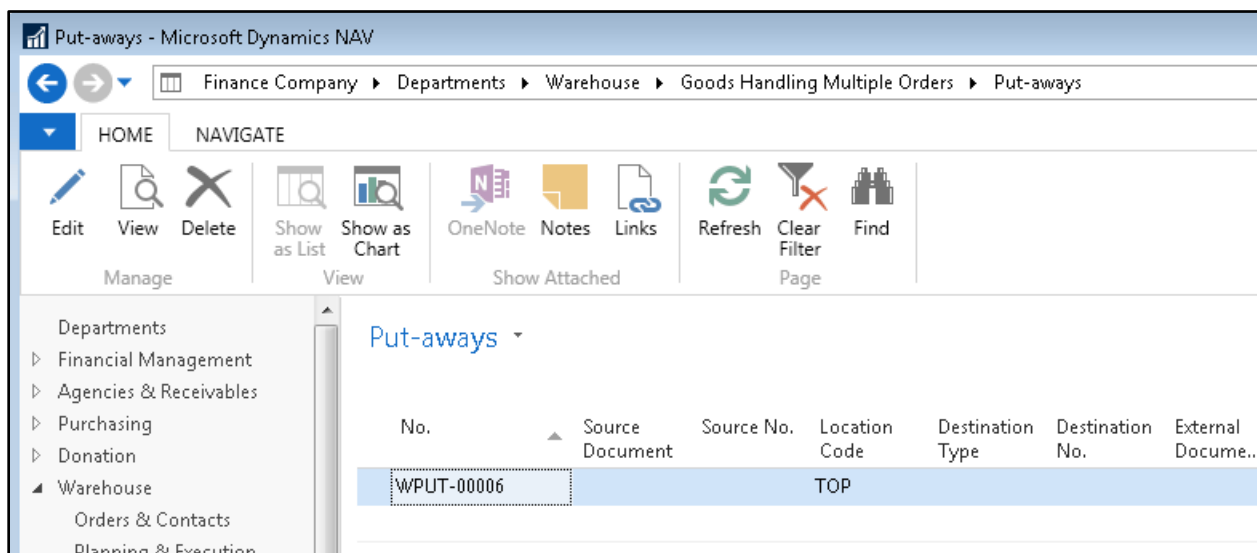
Put-aways - Microsoft Dynamics NAV

Finance Company ▸ Departments ▸ Warehouse ▸ Goods Handling Multiple Orders ▸ Put-aways

HOME NAVIGATE

Edit View Delete
Manage

Show as List Show as Chart
View

OneNote Notes Links
Show Attached

Refresh Clear Filter Find
Page

Departments
Financial Management
Agencies & Receivables
Purchasing
Donation
Warehouse
Orders & Contacts
Planning & Execution

Put-aways

| No. | Source Document | Source No. | Location Code | Destination Type | Destination No. | External Docume... |
|---|---|---|---|---|---|---|
| WPUT-00006 | | | TOP | | | |